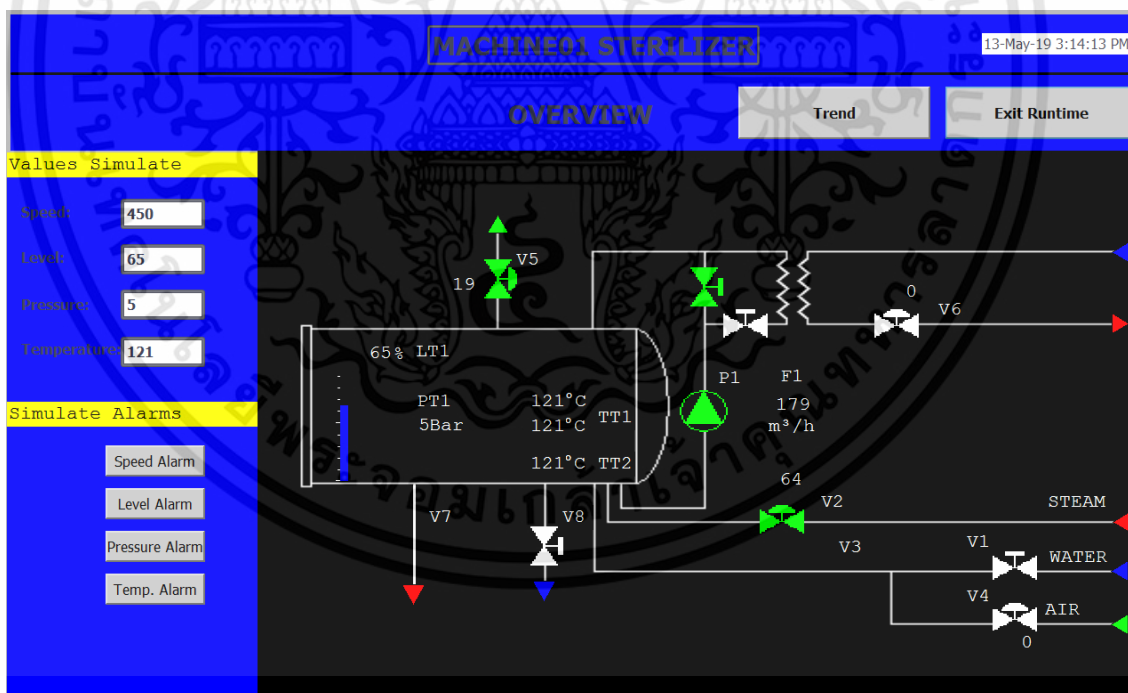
MACHINE01 STERILIZER

13-May-19 3:14:13 PM

OVERVIEW

Trend

Exit Runtime

Values Simulate

Speed: 450

Level: 65

Pressure: 5

Temperature: 121

Simulate Alarms

Speed Alarm

Level Alarm

Pressure Alarm

Temp. Alarm

V5

19

0

V6

65% LT1

P1

F1

PT1

5Bar

121°C

121°C

TT1

179

m³/h

121°C TT2

64

V2

STEAM

V7

V8

V3

V1

WATER

V4

AIR

0